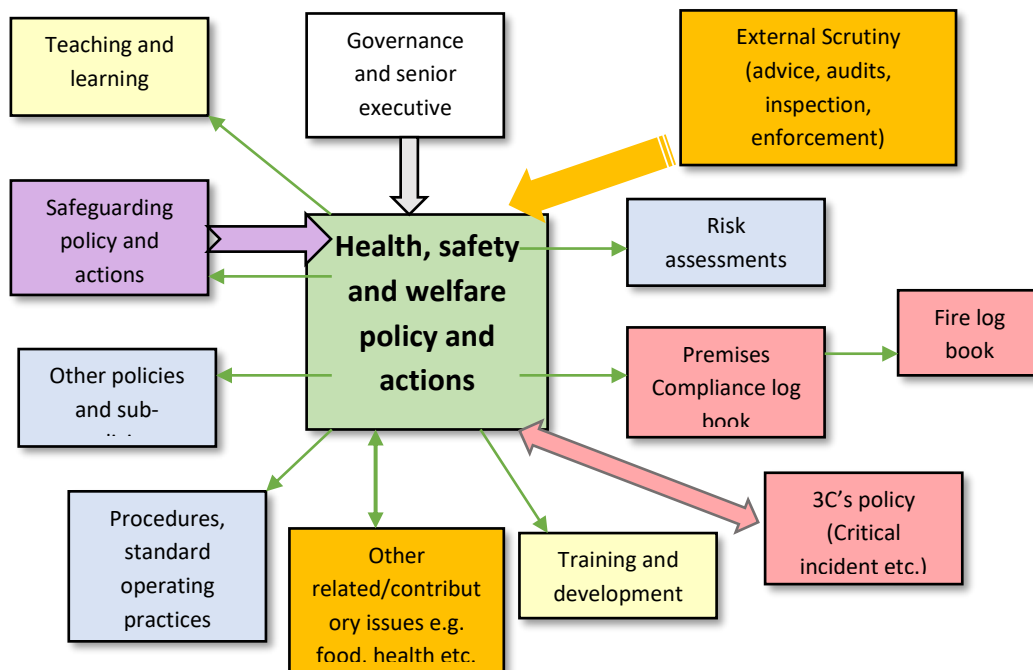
Teaching and learning

Governance and senior executive

External Scrutiny (advice, audits, inspection, enforcement)

Safeguarding policy and actions

Health, safety and welfare policy and actions

Risk assessments

Fire log book

Premises Compliance log book

Other policies and sub-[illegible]

3C's policy (Critical incident etc.)

Procedures, standard operating practices

Other related/contributory issues e.g. food, health etc.

Training and development